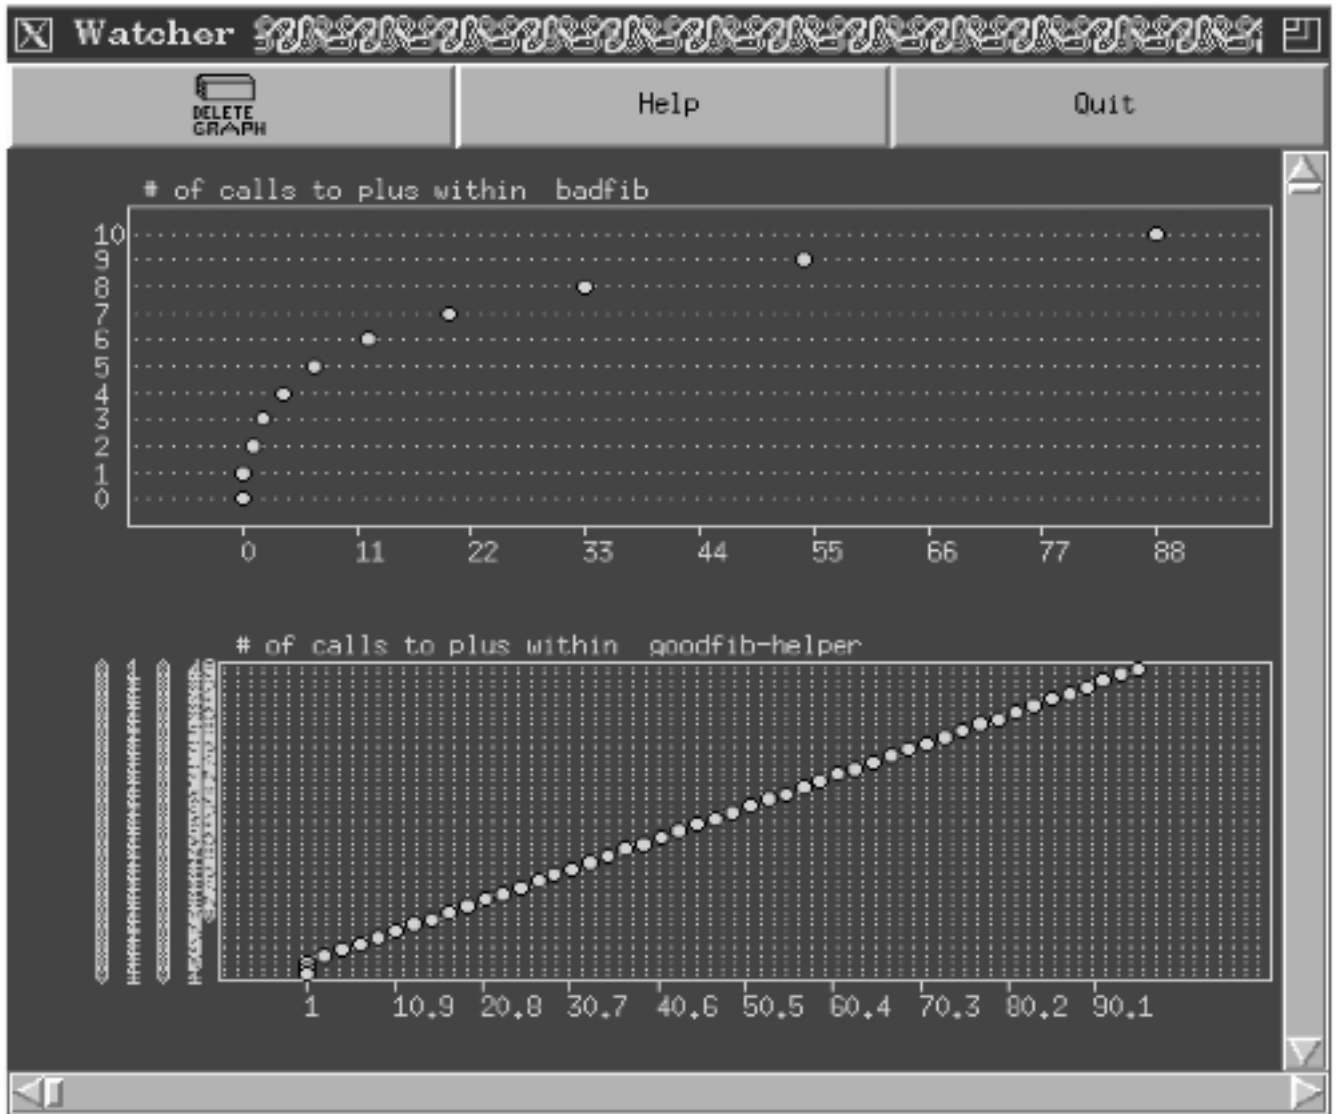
Watcher

DELETE GRAPH

Help

Quit

# of calls to plus within badfib

10
9
8
7
6
5
4
3
2
1
0

0 11 22 33 44 55 66 77 88

# of calls to plus within goodfib-helper

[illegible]

1 10.9 20.8 30.7 40.6 50.5 60.4 70.3 80.2 90.1